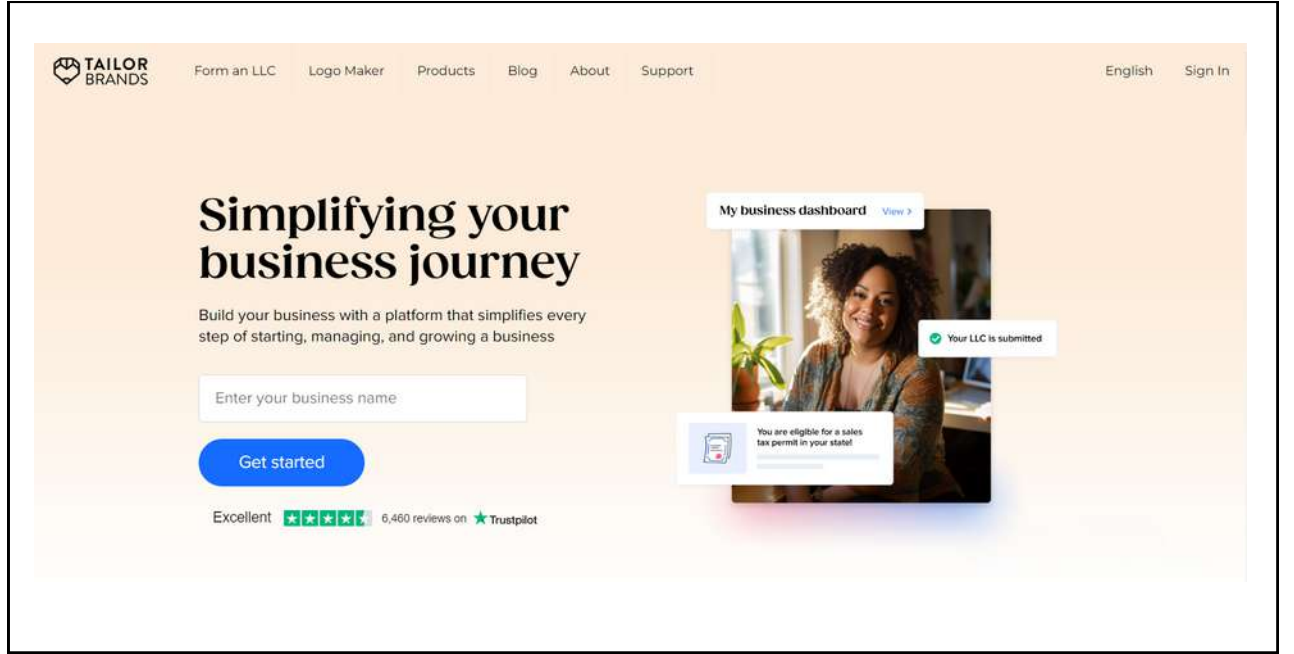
TAILOR BRANDS

Form an LLC Logo Maker Products Blog About Support

English Sign In

Simplifying your business journey

Build your business with a platform that simplifies every step of starting, managing, and growing a business

Enter your business name

Get started

Excellent 6,460 reviews on Trustpilot

My business dashboard View >

Your LLC is submitted

You are eligible for a sales tax permit in your state!